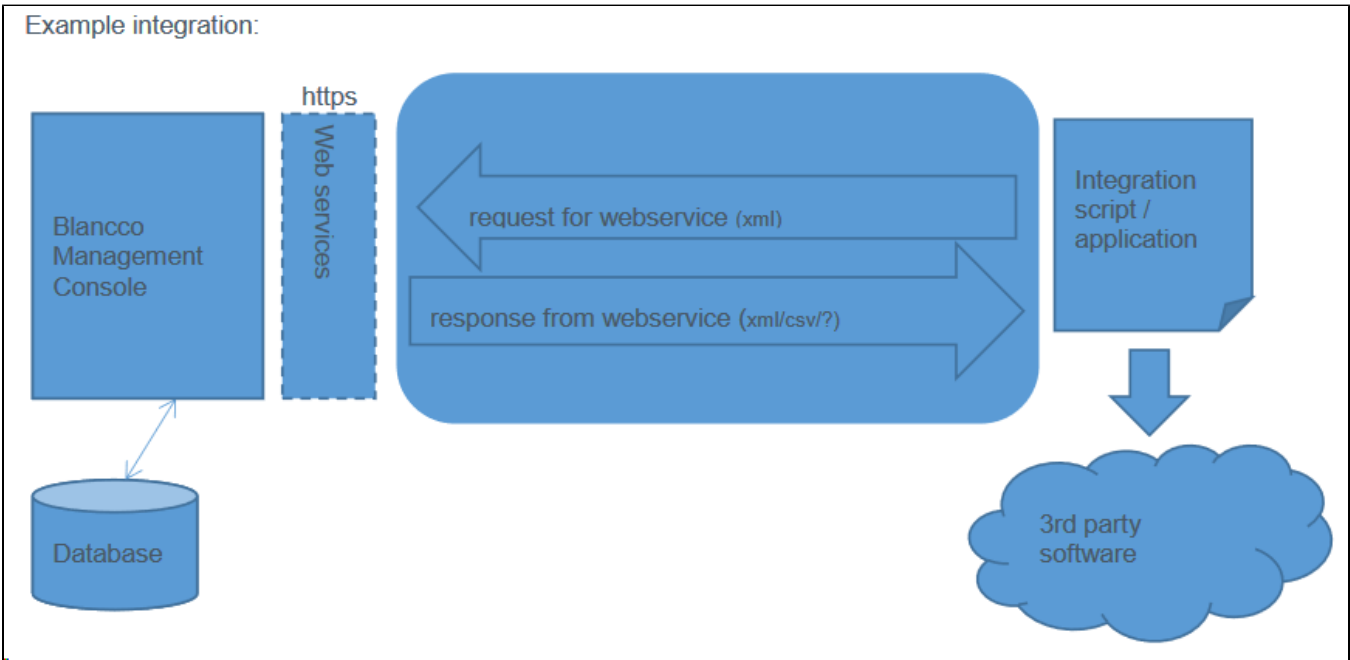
Example integration:

https

Web services

Blancco Management Console

request for webservice (xml)

response from webservice (xml/csv/?)

Integration script / application

Database

3rd party software